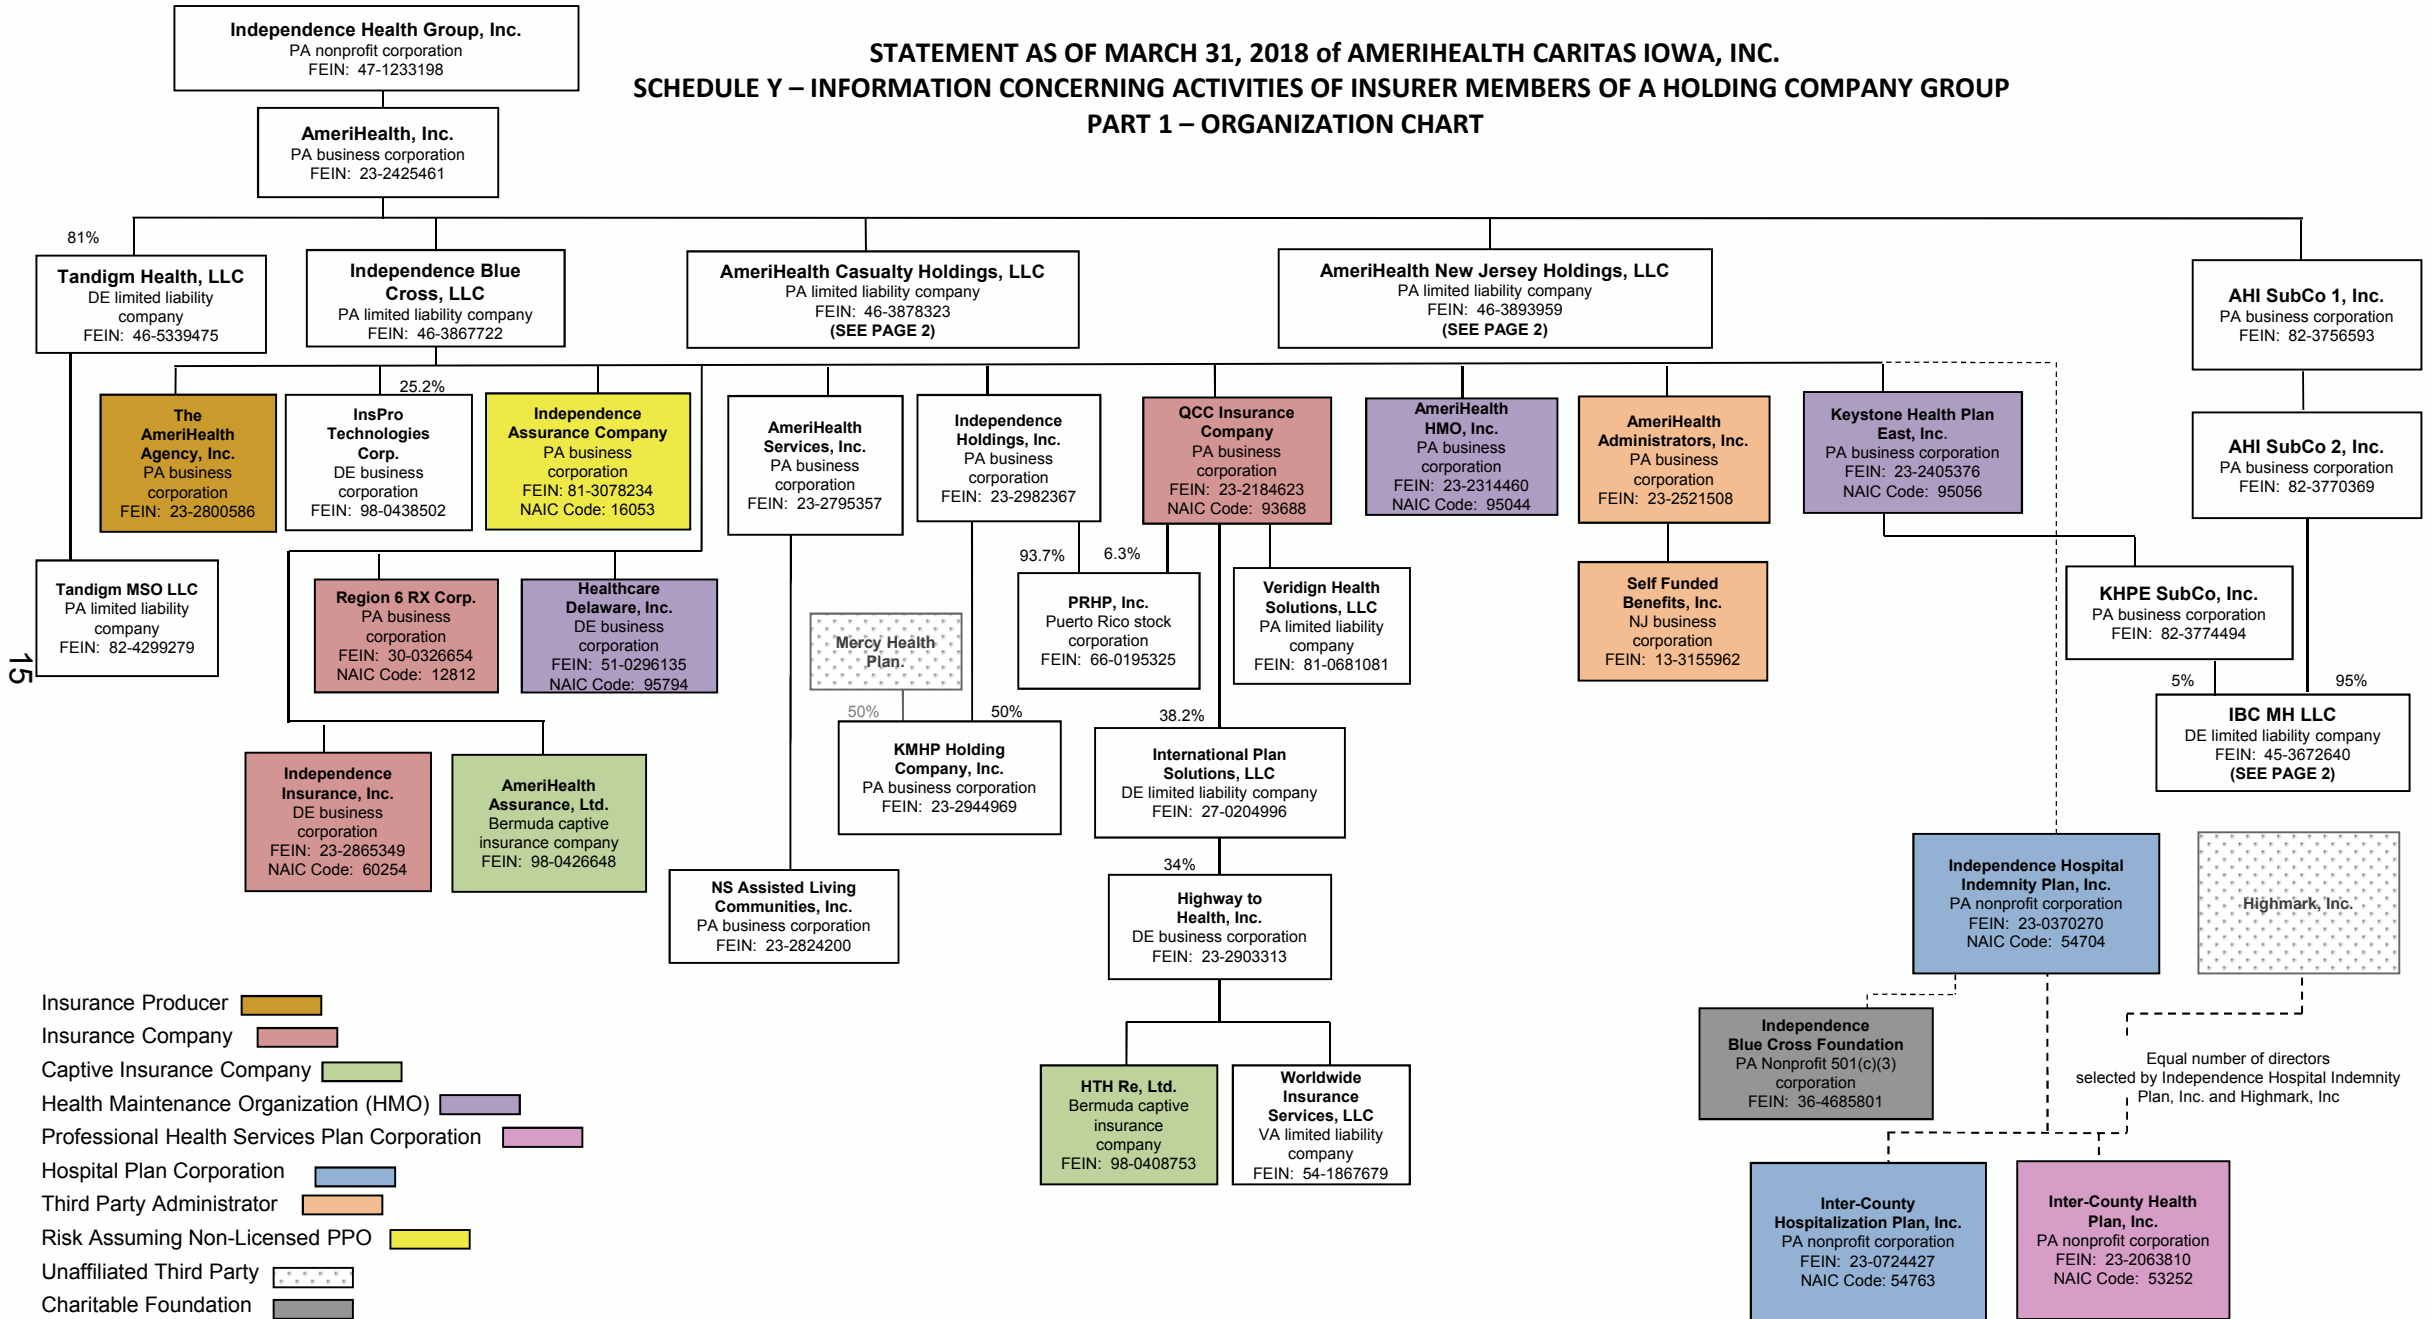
Independence Health Group, Inc.
PA nonprofit corporation
FEIN: 47-1233198

STATEMENT AS OF MARCH 31, 2018 of AMERIHEALTH CARITAS IOWA, INC.
SCHEDULE Y – INFORMATION CONCERNING ACTIVITIES OF INSURER MEMBERS OF A HOLDING COMPANY GROUP
PART 1 – ORGANIZATION CHART

AmeriHealth, Inc.
PA business corporation
FEIN: 23-2425461

81%

Tandigm Health, LLC
DE limited liability company
FEIN: 46-5339475

Independence Blue Cross, LLC
PA limited liability company
FEIN: 46-3867722

AmeriHealth Casualty Holdings, LLC
PA limited liability company
FEIN: 46-3878323
(SEE PAGE 2)

AmeriHealth New Jersey Holdings, LLC
PA limited liability company
FEIN: 46-3893959
(SEE PAGE 2)

AHI SubCo 1, Inc.
PA business corporation
FEIN: 82-3756593

25.2%

The AmeriHealth Agency, Inc.
PA business corporation
FEIN: 23-2800586

InsPro Technologies Corp.
DE business corporation
FEIN: 98-0438502

Independence Assurance Company
PA business corporation
FEIN: 81-3078234
NAIC Code: 16053

AmeriHealth Services, Inc.
PA business corporation
FEIN: 23-2795357

Independence Holdings, Inc.
PA business corporation
FEIN: 23-2982367

QCC Insurance Company
PA business corporation
FEIN: 23-2184623
NAIC Code: 93688

AmeriHealth HMO, Inc.
PA business corporation
FEIN: 23-2314460
NAIC Code: 95044

AmeriHealth Administrators, Inc.
PA business corporation
FEIN: 23-2521508

Keystone Health Plan East, Inc.
PA business corporation
FEIN: 23-2405376
NAIC Code: 95056

AHI SubCo 2, Inc.
PA business corporation
FEIN: 82-3770369

Tandigm MSO LLC
PA limited liability company
FEIN: 82-4299279

15

Region 6 RX Corp.
PA business corporation
FEIN: 30-0326654
NAIC Code: 12812

Healthcare Delaware, Inc.
DE business corporation
FEIN: 51-0296135
NAIC Code: 95794

Mercy Health Plan.

93.7%
6.3%

PRHP, Inc.
Puerto Rico stock corporation
FEIN: 66-0195325

Veridign Health Solutions, LLC
PA limited liability company
FEIN: 81-0681081

Self Funded Benefits, Inc.
NJ business corporation
FEIN: 13-3155962

KHPE SubCo, Inc.
PA business corporation
FEIN: 82-3774494

5%
95%

IBC MH LLC
DE limited liability company
FEIN: 45-3672640
(SEE PAGE 2)

50%
50%
38.2%

Independence Insurance, Inc.
DE business corporation
FEIN: 23-2865349
NAIC Code: 60254

AmeriHealth Assurance, Ltd.
Bermuda captive insurance company
FEIN: 98-0426648

KMHP Holding Company, Inc.
PA business corporation
FEIN: 23-2944969

International Plan Solutions, LLC
DE limited liability company
FEIN: 27-0204996

34%

NS Assisted Living Communities, Inc.
PA business corporation
FEIN: 23-2824200

Highway to Health, Inc.
DE business corporation
FEIN: 23-2903313

Independence Hospital Indemnity Plan, Inc.
PA nonprofit corporation
FEIN: 23-0370270
NAIC Code: 54704

Highmark, Inc.

Insurance Producer
Insurance Company
Captive Insurance Company
Health Maintenance Organization (HMO)
Professional Health Services Plan Corporation
Hospital Plan Corporation
Third Party Administrator
Risk Assuming Non-Licensed PPO
Unaffiliated Third Party
Charitable Foundation

Independence Blue Cross Foundation
PA Nonprofit 501(c)(3) corporation
FEIN: 36-4685801

Equal number of directors selected by Independence Hospital Indemnity Plan, Inc. and Highmark, Inc

HTH Re, Ltd.
Bermuda captive insurance company
FEIN: 98-0408753

Worldwide Insurance Services, LLC
VA limited liability company
FEIN: 54-1867679

Inter-County Hospitalization Plan, Inc.
PA nonprofit corporation
FEIN: 23-0724427
NAIC Code: 54763

Inter-County Health Plan, Inc.
PA nonprofit corporation
FEIN: 23-2063810
NAIC Code: 53252